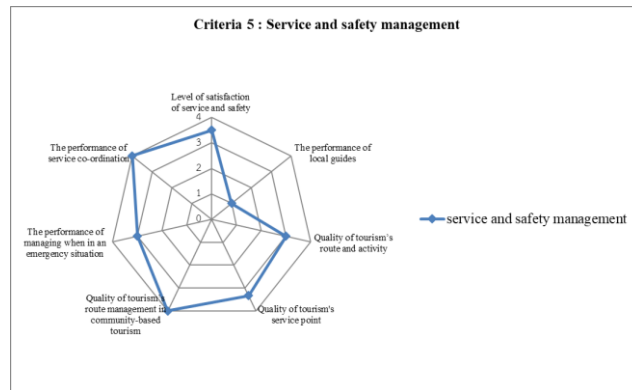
Criteria 5 : Service and safety management

Level of satisfaction of service and safety

4
3
2
1
0

The performance of local guides

Quality of tourism's route and activity

Quality of tourism's service point

Quality of tourism route management in community-based tourism

The performance of managing when in an emergency situation

The performance of service co-ordination

service and safety management